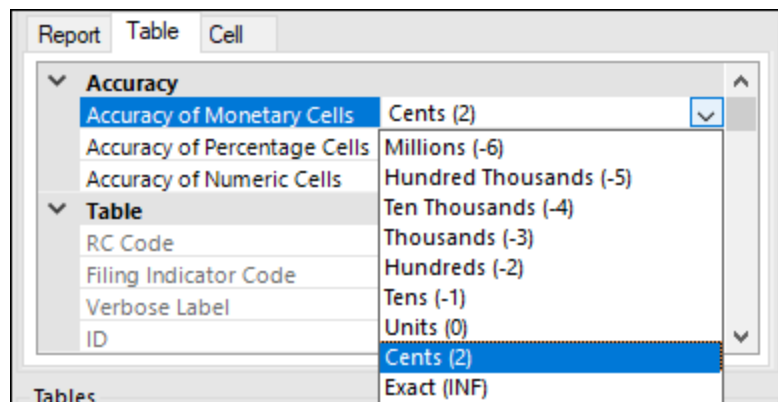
Report Table Cell

Accuracy
Accuracy of Monetary Cells | Cents (2)
Accuracy of Percentage Cells
Accuracy of Numeric Cells
Table
RC Code
Filing Indicator Code
Verbose Label
ID

Millions (-6)
Hundred Thousands (-5)
Ten Thousands (-4)
Thousands (-3)
Hundreds (-2)
Tens (-1)
Units (0)
Cents (2)
Exact (INF)

Tables